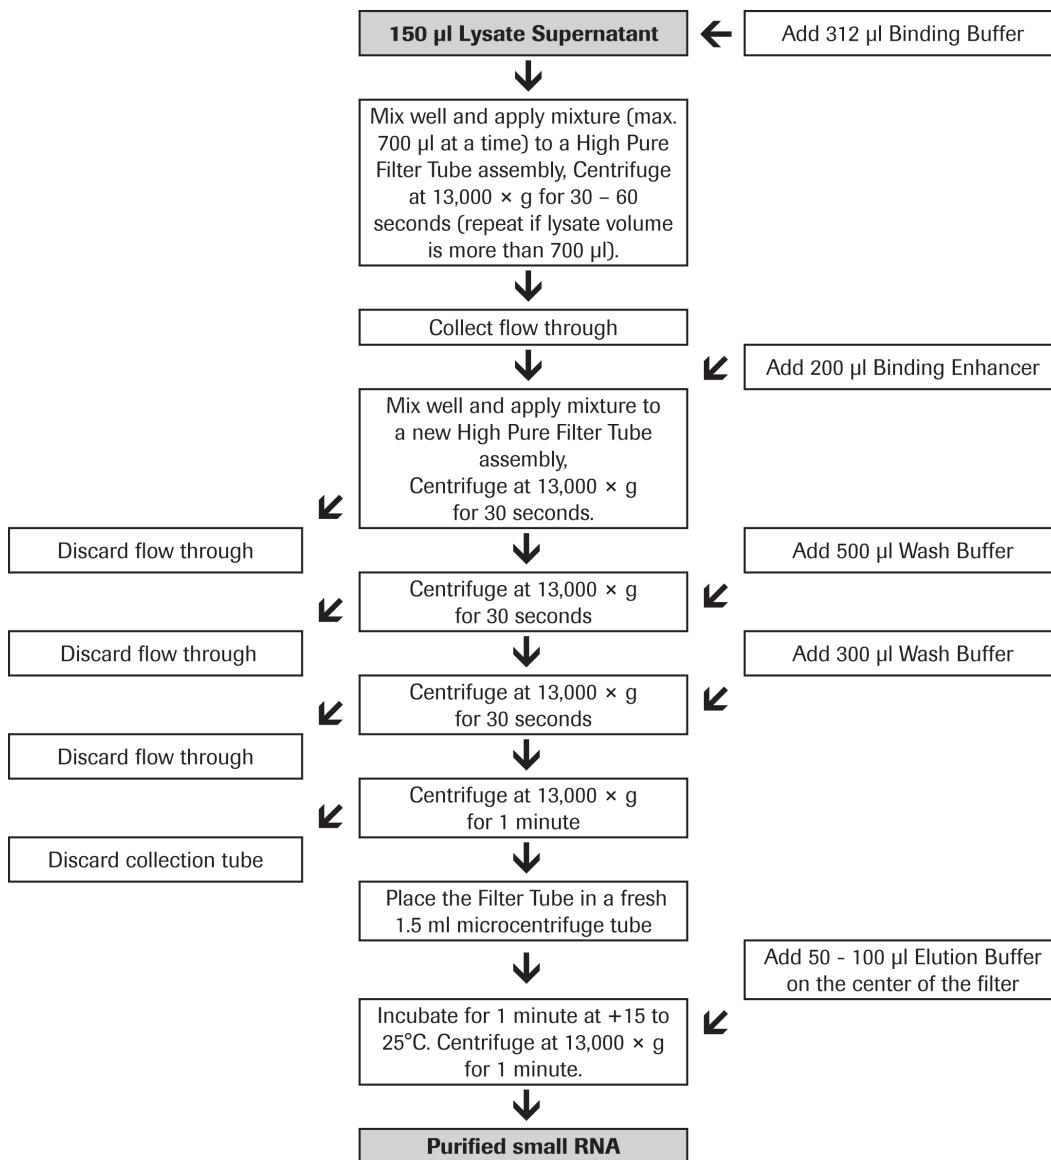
150 µl Lysate Supernatant

Add 312 µl Binding Buffer

Mix well and apply mixture (max. 700 µl at a time) to a High Pure Filter Tube assembly, Centrifuge at 13,000 × g for 30 – 60 seconds (repeat if lysate volume is more than 700 µl).

Collect flow through

Add 200 µl Binding Enhancer

Mix well and apply mixture to a new High Pure Filter Tube assembly, Centrifuge at 13,000 × g for 30 seconds.

Discard flow through

Add 500 µl Wash Buffer

Centrifuge at 13,000 × g for 30 seconds

Discard flow through

Add 300 µl Wash Buffer

Centrifuge at 13,000 × g for 30 seconds

Discard flow through

Centrifuge at 13,000 × g for 1 minute

Discard collection tube

Place the Filter Tube in a fresh 1.5 ml microcentrifuge tube

Add 50 - 100 µl Elution Buffer on the center of the filter

Incubate for 1 minute at +15 to 25°C. Centrifuge at 13,000 × g for 1 minute.

Purified small RNA